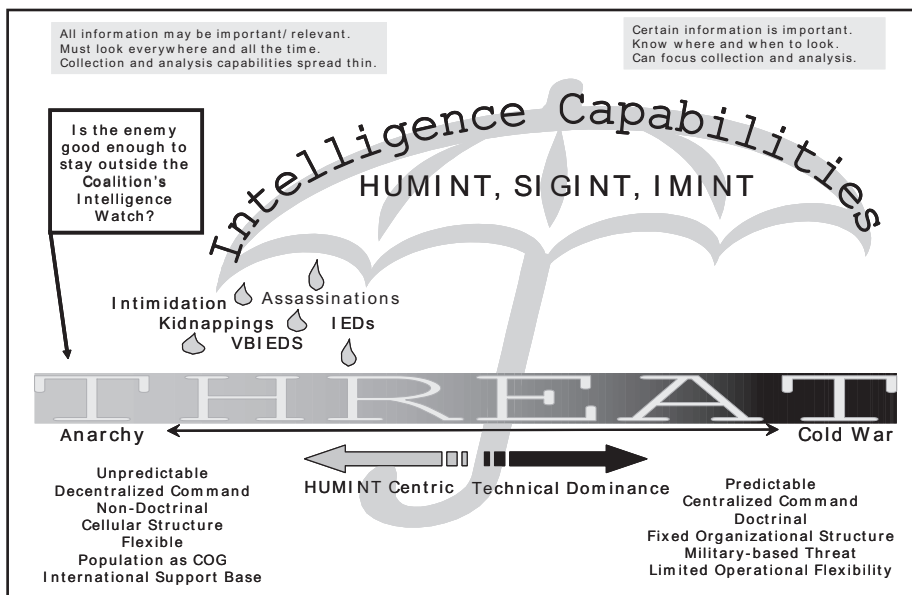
All information may be important/ relevant.
Must look everywhere and all the time.
Collection and analysis capabilities spread thin.

Certain information is important.
Know where and when to look.
Can focus collection and analysis.

Is the enemy good enough to stay outside the Coalition's Intelligence Watch?

Intelligence Capabilities

HUMINT, SIGINT, IMINT

Intimidation
Assassinations
Kidnappings
IEDs
VBIEDS

THREAT

Anarchy

Cold War

Unpredictable
Decentralized Command
Non-Doctrinal
Cellular Structure
Flexible
Population as COG
International Support Base

HUMINT Centric

Technical Dominance

Predictable
Centralized Command
Doctrinal
Fixed Organizational Structure
Military-based Threat
Limited Operational Flexibility